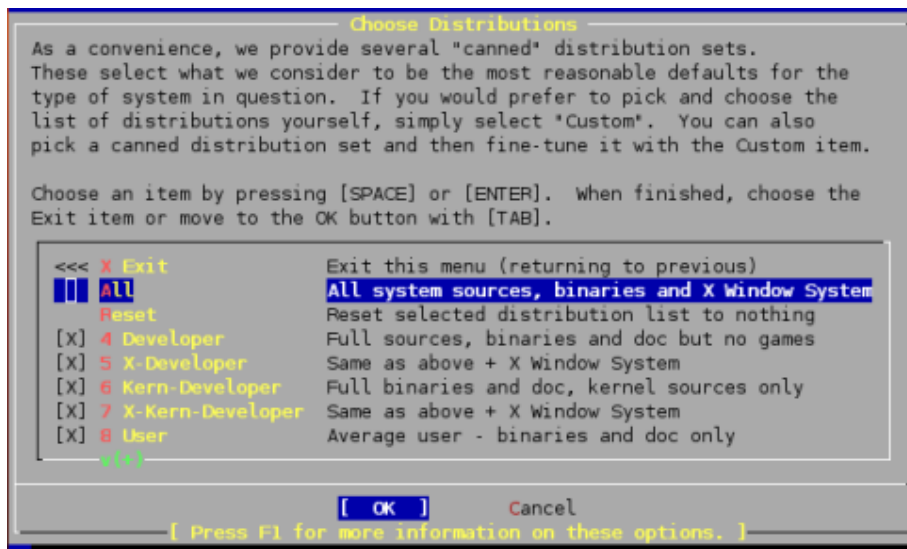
Choose Distributions

As a convenience, we provide several "canned" distribution sets. These select what we consider to be the most reasonable defaults for the type of system in question. If you would prefer to pick and choose the list of distributions yourself, simply select "Custom". You can also pick a canned distribution set and then fine-tune it with the Custom item.

Choose an item by pressing [SPACE] or [ENTER]. When finished, choose the Exit item or move to the OK button with [TAB].

| | | |
|---|---|---|
| <<< | X Exit | Exit this menu (returning to previous) |
| [ ] | All | All system sources, binaries and X Window System |
| | Reset | Reset selected distribution list to nothing |
| [X] | 4 Developer | Full sources, binaries and doc but no games |
| [X] | 5 X-Developer | Same as above + X Window System |
| [X] | 6 Kern-Developer | Full binaries and doc, kernel sources only |
| [X] | 7 X-Kern-Developer | Same as above + X Window System |
| [X] | 8 User | Average user - binaries and doc only |

v(+)

[ OK ] Cancel

[ Press F1 for more information on these options. ]